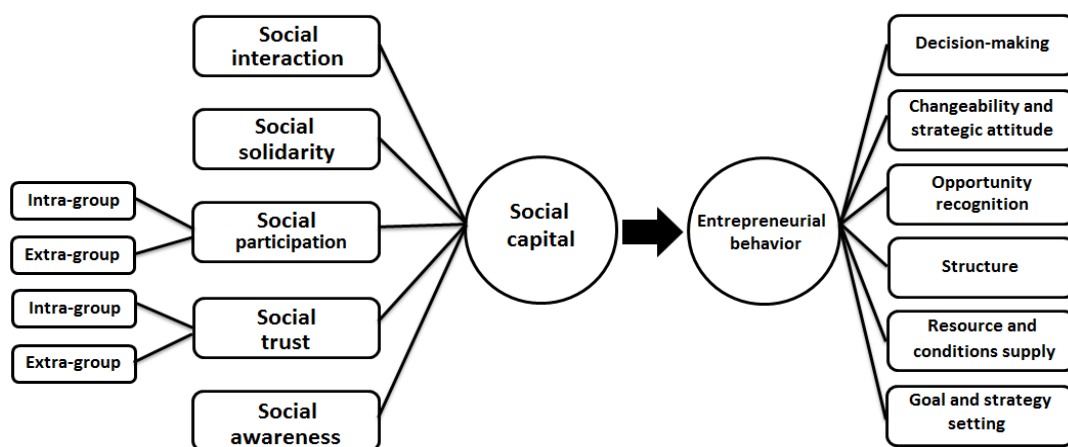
Social interaction

Social solidarity

Intra-group

Extra-group

Social participation

Intra-group

Extra-group

Social trust

Social awareness

Social capital

Entrepreneurial behavior

Decision-making

Changeability and strategic attitude

Opportunity recognition

Structure

Resource and conditions supply

Goal and strategy setting